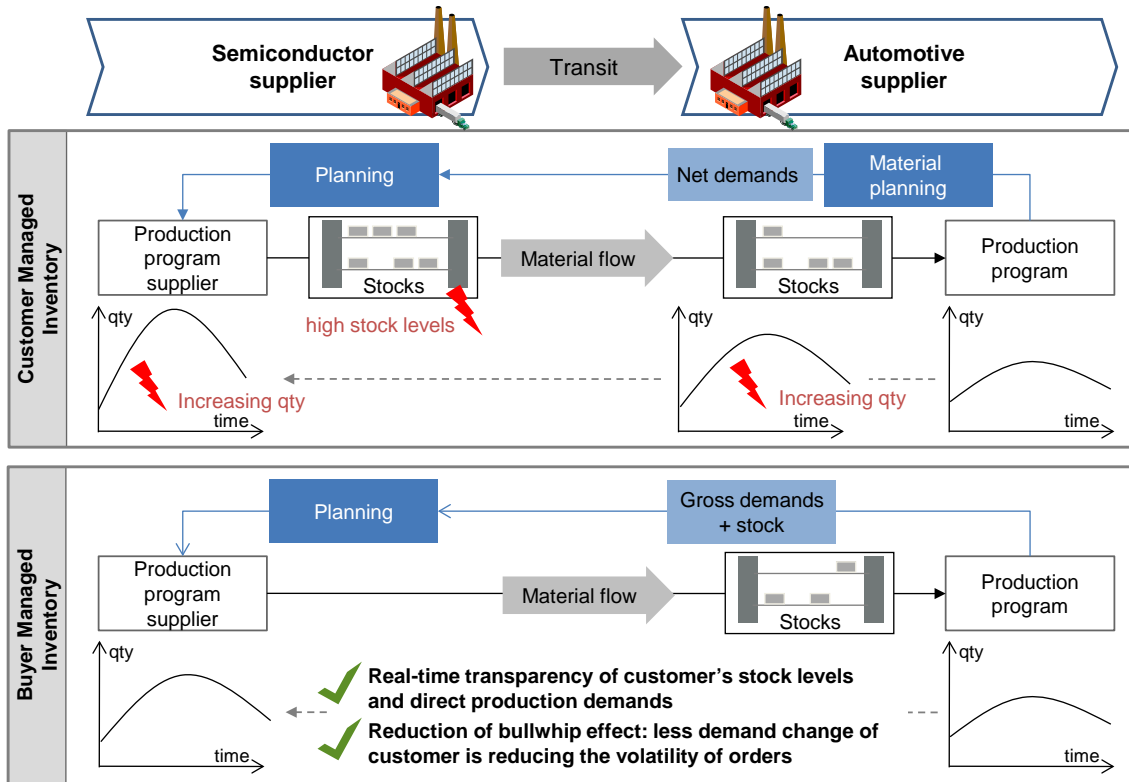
Semiconductor supplier

Transit

Automotive supplier

Customer Managed Inventory

Planning

Net demands

Material planning

Production program supplier

Stocks

Material flow

Stocks

Production program

high stock levels

qty

time

Increasing qty

qty

time

Increasing qty

qty

time

Buyer Managed Inventory

Planning

Gross demands + stock

Production program supplier

Material flow

Stocks

Production program

qty

time

Real-time transparency of customer's stock levels and direct production demands

Reduction of bullwhip effect: less demand change of customer is reducing the volatility of orders

qty

time